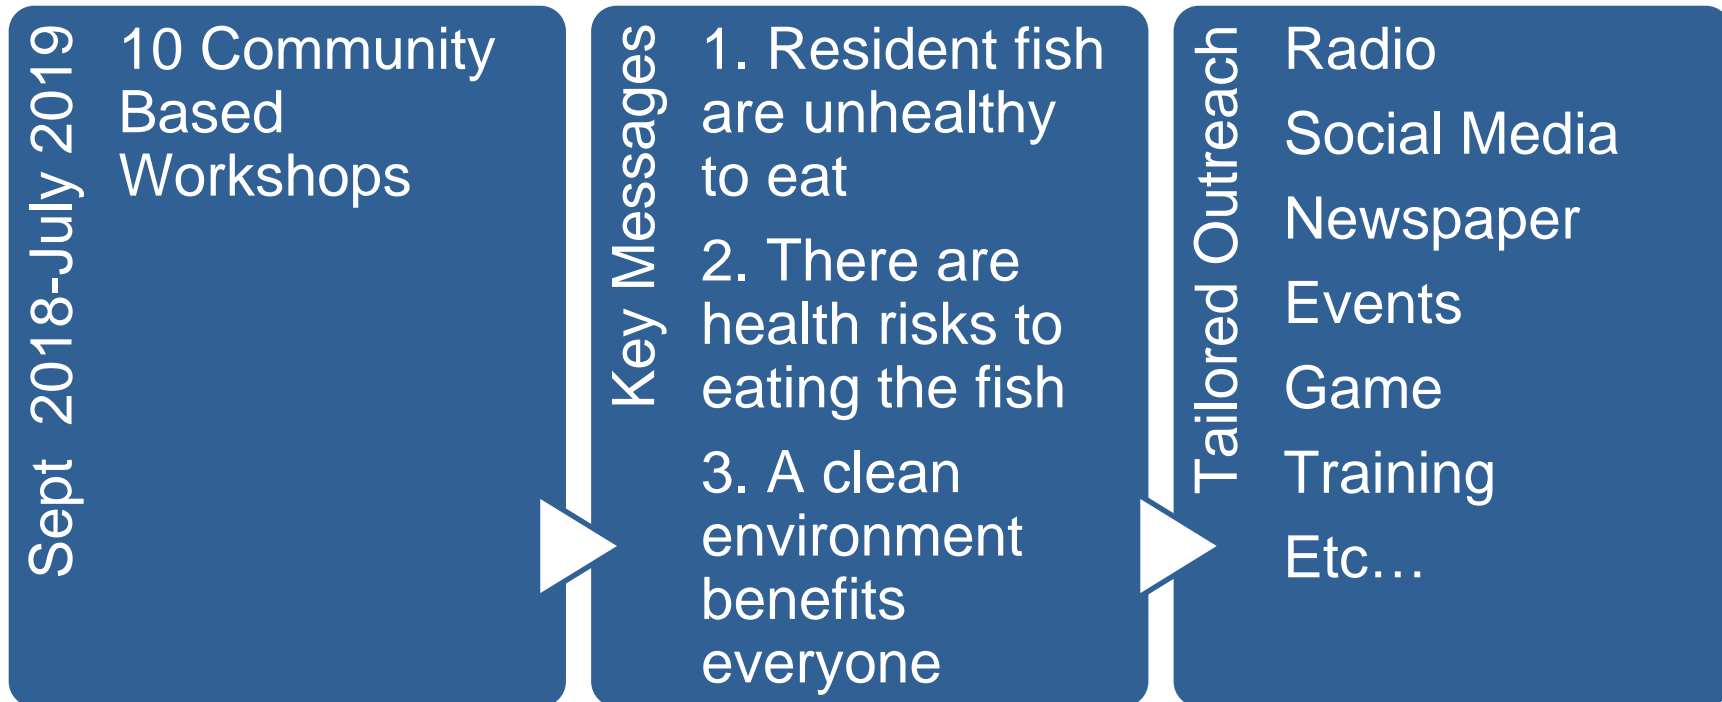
Sept 2018-July 2019

10 Community Based Workshops

Key Messages

1. Resident fish are unhealthy to eat

2. There are health risks to eating the fish

3. A clean environment benefits everyone

Tailored Outreach

Radio

Social Media

Newspaper

Events

Game

Training

Etc…